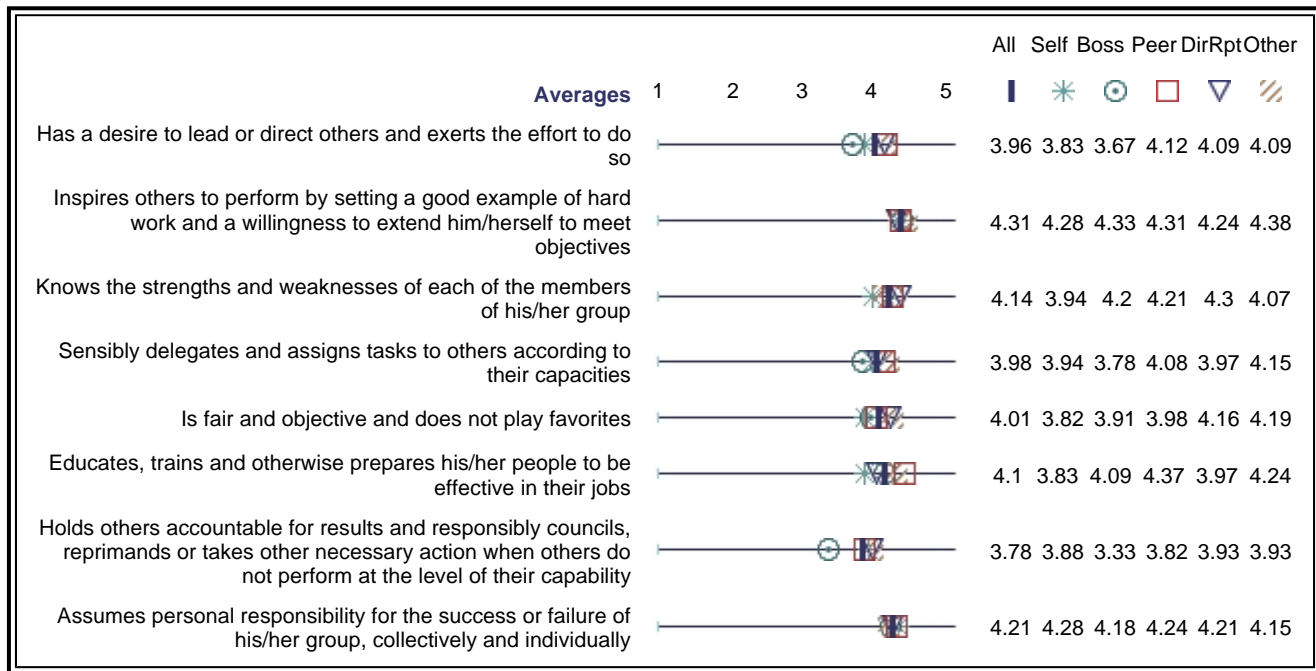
| | All | Self | Boss | Peer | DirRpt | Other |
|---|---|---|---|---|---|---|
| Averages 1 2 3 4 5 | | | | | | |
| Has a desire to lead or direct others and exerts the effort to do so | 3.96 | 3.83 | 3.67 | 4.12 | 4.09 | 4.09 |
| Inspires others to perform by setting a good example of hard work and a willingness to extend him/herself to meet objectives | 4.31 | 4.28 | 4.33 | 4.31 | 4.24 | 4.38 |
| Knows the strengths and weaknesses of each of the members of his/her group | 4.14 | 3.94 | 4.2 | 4.21 | 4.3 | 4.07 |
| Sensibly delegates and assigns tasks to others according to their capacities | 3.98 | 3.94 | 3.78 | 4.08 | 3.97 | 4.15 |
| Is fair and objective and does not play favorites | 4.01 | 3.82 | 3.91 | 3.98 | 4.16 | 4.19 |
| Educates, trains and otherwise prepares his/her people to be effective in their jobs | 4.1 | 3.83 | 4.09 | 4.37 | 3.97 | 4.24 |
| Holds others accountable for results and responsibly councils, reprimands or takes other necessary action when others do not perform at the level of their capability | 3.78 | 3.88 | 3.33 | 3.82 | 3.93 | 3.93 |
| Assumes personal responsibility for the success or failure of his/her group, collectively and individually | 4.21 | 4.28 | 4.18 | 4.24 | 4.21 | 4.15 |